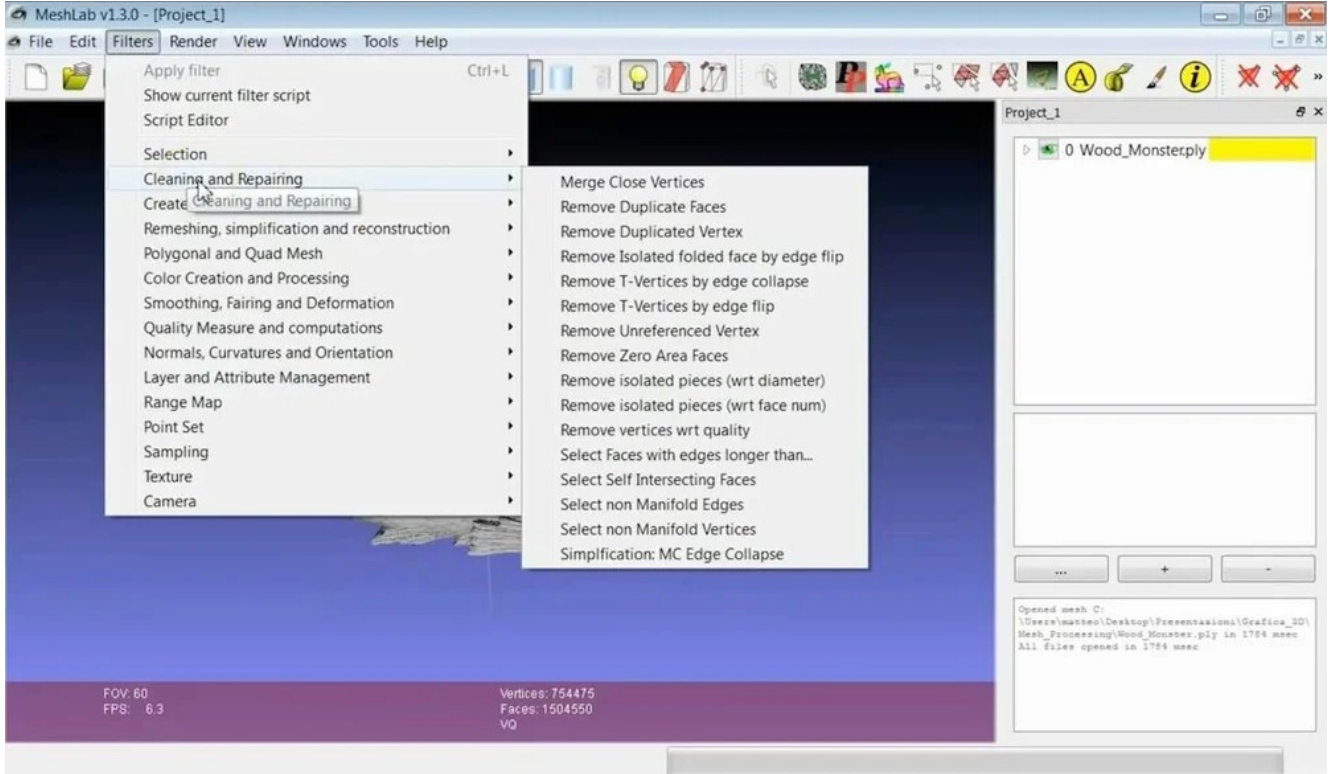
MeshLab v1.3.0 - [Project_1]

File Edit Filters Render View Windows Tools Help

Apply filter Ctrl+L
Show current filter script
Script Editor

Selection
Cleaning and Repairing
Create Cleaning and Repairing
Remeshing, simplification and reconstruction
Polygonal and Quad Mesh
Color Creation and Processing
Smoothing, Fairing and Deformation
Quality Measure and computations
Normals, Curvatures and Orientation
Layer and Attribute Management
Range Map
Point Set
Sampling
Texture
Camera

Merge Close Vertices
Remove Duplicate Faces
Remove Duplicated Vertex
Remove Isolated folded face by edge flip
Remove T-Vertices by edge collapse
Remove T-Vertices by edge flip
Remove Unreferenced Vertex
Remove Zero Area Faces
Remove isolated pieces (wrt diameter)
Remove isolated pieces (wrt face num)
Remove vertices wrt quality
Select Faces with edges longer than...
Select Self Intersecting Faces
Select non Manifold Edges
Select non Manifold Vertices
Simplfication: MC Edge Collapse

Project_1

0 Wood_Monster.ply

...
+
-

Opened mesh C:\Users\matteo\Desktop\Presentazioni\Grafica_3D\Mesh_Processing\Wood_Monster.ply in 1754 msec
All files opened in 1754 msec

FOV: 60
FPS: 6.3

Vertices: 754475
Faces: 1504550
VQ